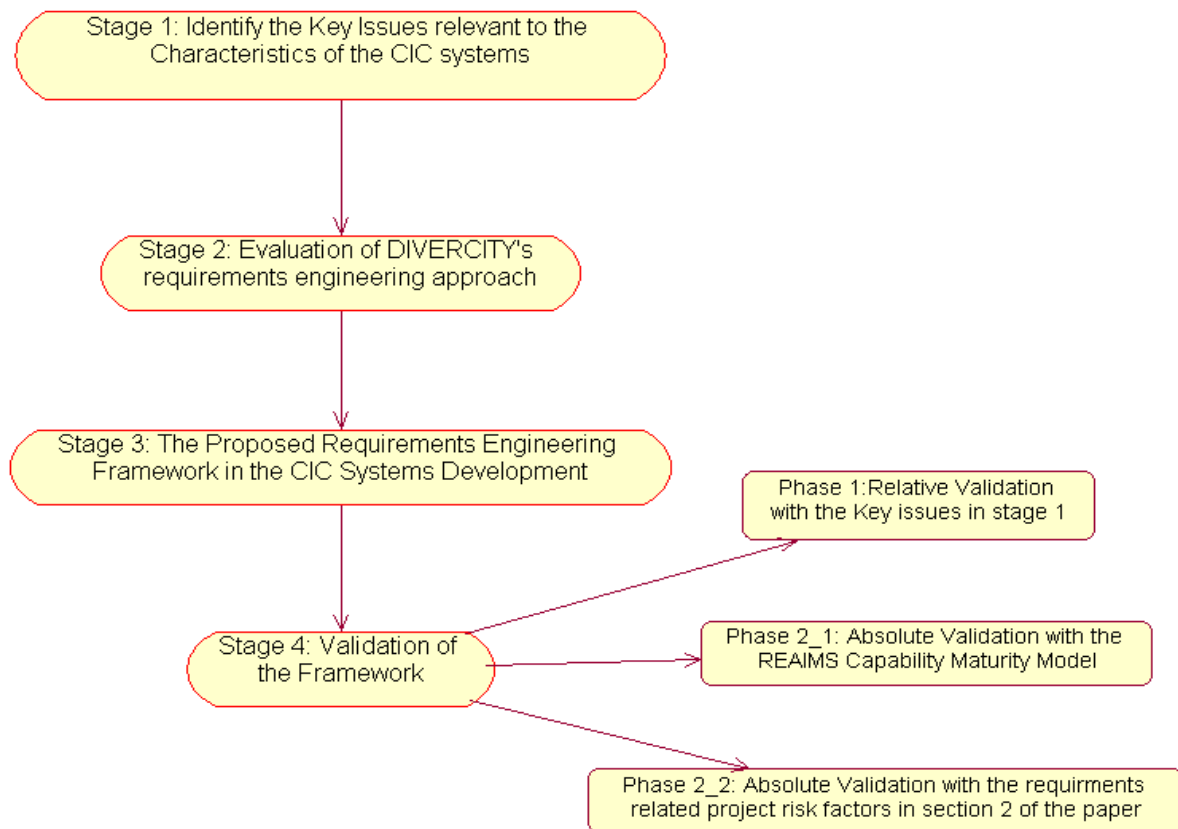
Stage 1: Identify the Key Issues relevant to the Characteristics of the CIC systems

Stage 2: Evaluation of DIVERCITY's requirements engineering approach

Stage 3: The Proposed Requirements Engineering Framework in the CIC Systems Development

Phase 1:Relative Validation with the Key issues in stage 1

Stage 4: Validation of the Framework

Phase 2_1: Absolute Validation with the REAIMS Capability Maturity Model

Phase 2_2: Absolute Validation with the requirments related project risk factors in section 2 of the paper